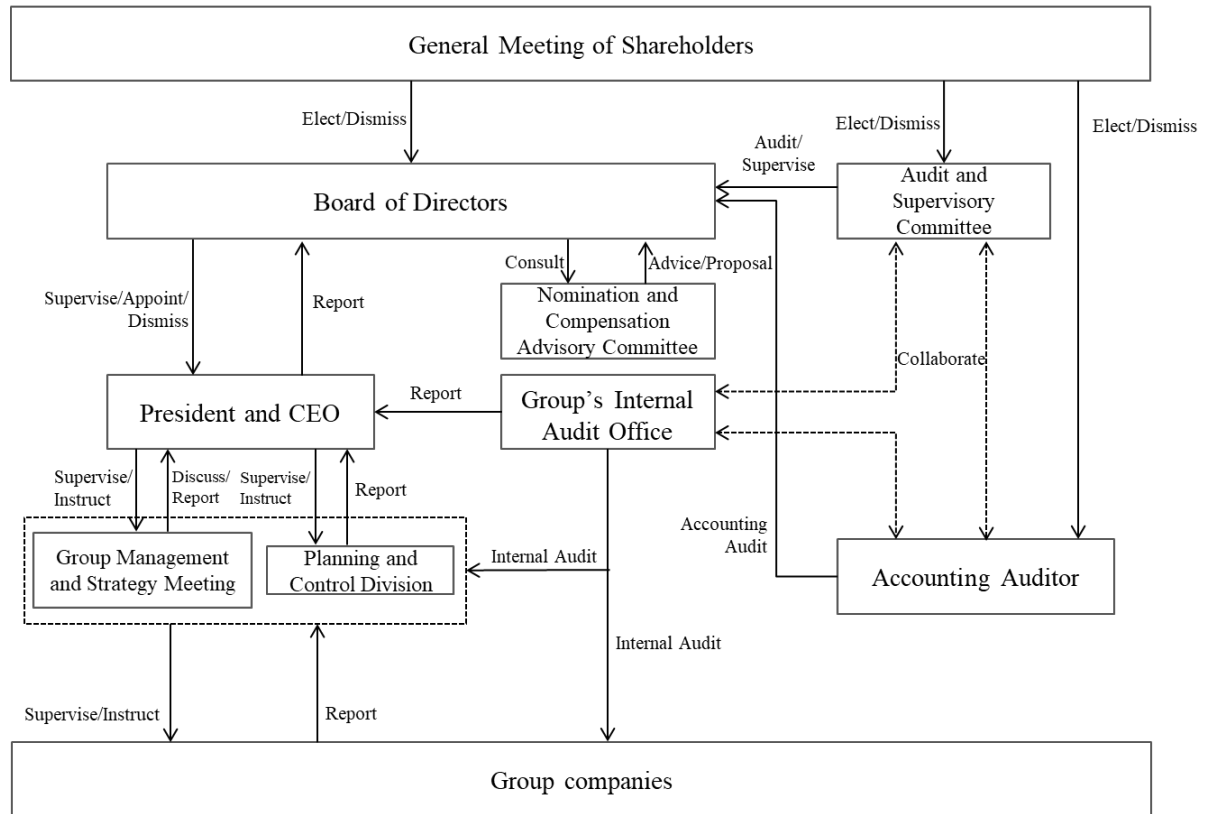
General Meeting of Shareholders

Elect/Dismiss

Elect/Dismiss

Elect/Dismiss

Audit/ Supervise

Board of Directors

Audit and Supervisory Committee

Consult

Advice/Proposal

Supervise/Appoint/ Dismiss

Report

Nomination and Compensation Advisory Committee

Collaborate

Report

President and CEO

Group's Internal Audit Office

Supervise/ Instruct

Discuss/ Report

Supervise/ Instruct

Report

Accounting Audit

Group Management and Strategy Meeting

Planning and Control Division

Internal Audit

Accounting Auditor

Internal Audit

Supervise/Instruct

Report

Group companies